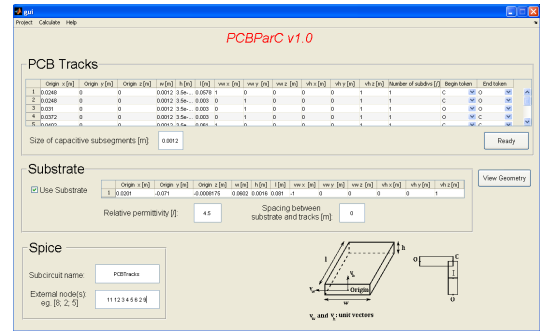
gui

Project Calculate Help

PCBParC v1.0

PCB Tracks

| | Origin x [m] | Origin y [m] | Origin z [m] | w [m] | h [m] | l [m] | vw x [m] | vw y [m] | vw z [m] | vh x [m] | vh y [m] | vh z [m] | Number of subdivs [/] | Begin token | End token |
|---|---|---|---|---|---|---|---|---|---|---|---|---|---|---|---|
| 1 | 0.0248 | 0 | 0 | 0.0012 | 3.5e-... | 0.0578 | 1 | 0 | 0 | 0 | 1 | 1 | 1 | C | O |
| 2 | 0.0248 | 0 | 0 | 0.0012 | 3.5e-... | 0.003 | 0 | 1 | 0 | 0 | 1 | 1 | 1 | C | O |
| 3 | 0.031 | 0 | 0 | 0.0012 | 3.5e-... | 0.003 | 0 | 1 | 0 | 0 | 1 | 1 | 1 | C | O |
| 4 | 0.0372 | 0 | 0 | 0.0012 | 3.5e-... | 0.003 | 0 | 1 | 0 | 0 | 1 | 1 | 1 | O | C |
| 5 | 0.0433 | 0 | 0 | 0.0012 | 3.5e-... | 0.003 | 1 | 0 | 0 | 0 | 1 | 1 | 1 | C | O |

Size of capacitive subsegments [m]: 0.0012

Ready

Substrate

Use Substrate

| | Origin x [m] | Origin y [m] | Origin z [m] | w [m] | h [m] | l [m] | vw x [m] | vw y [m] | vw z [m] | vh x [m] | vh y [m] | vh z [m] |
|---|---|---|---|---|---|---|---|---|---|---|---|---|
| 1 | 0.0201 | -0.071 | -0.0008175 | 0.0802 | 0.0016 | 0.081 | -1 | 0 | 0 | 0 | 0 | 1 |

View Geometry

Relative permittivity [/]: 4.5

Spacing between substrate and tracks [m]: 0

Spice

Subcircuit name: PCBTracks

External node(s): eg. [8; 2; 5] 11 12 3 4 5 6 2 9

h
l
$v_h$
$v_w$
Origin
w
$v_w$ and $v_h$ : unit vectors
O
C
I
O